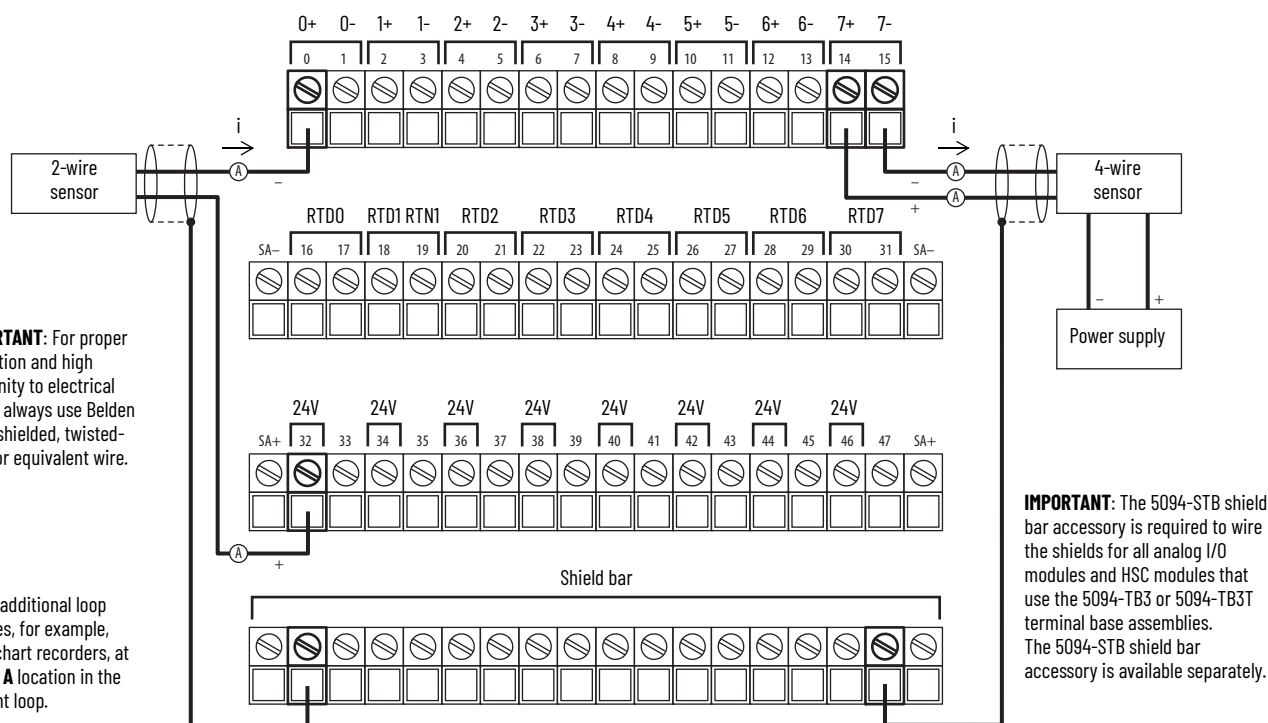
0+ 0- 1+ 1- 2+ 2- 3+ 3- 4+ 4- 5+ 5- 6+ 6- 7+ 7-

0 1 2 3 4 5 6 7 8 9 10 11 12 13 14 15

i

i

2-wire sensor

A

–

A

A

–

+

4-wire sensor

RTD0 RTD1 RTN1 RTD2 RTD3 RTD4 RTD5 RTD6 RTD7

SA– 16 17 18 19 20 21 22 23 24 25 26 27 28 29 30 31 SA–

– +

Power supply

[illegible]RTANT: For proper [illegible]tion and high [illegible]nity to electrical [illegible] always use Belden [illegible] shielded, twisted-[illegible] or equivalent wire.

24V 24V 24V 24V 24V 24V 24V 24V

SA+ 32 33 34 35 36 37 38 39 40 41 42 43 44 45 46 47 SA+

A

+

IMPORTANT: The 5094-STB shield bar accessory is required to wire the shields for all analog I/O modules and HSC modules that use the 5094-TB3 or 5094-TB3T terminal base assemblies. The 5094-STB shield bar accessory is available separately.

Shield bar

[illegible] additional loop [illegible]s, for example, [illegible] chart recorders, at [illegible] A location in the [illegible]nt loop.